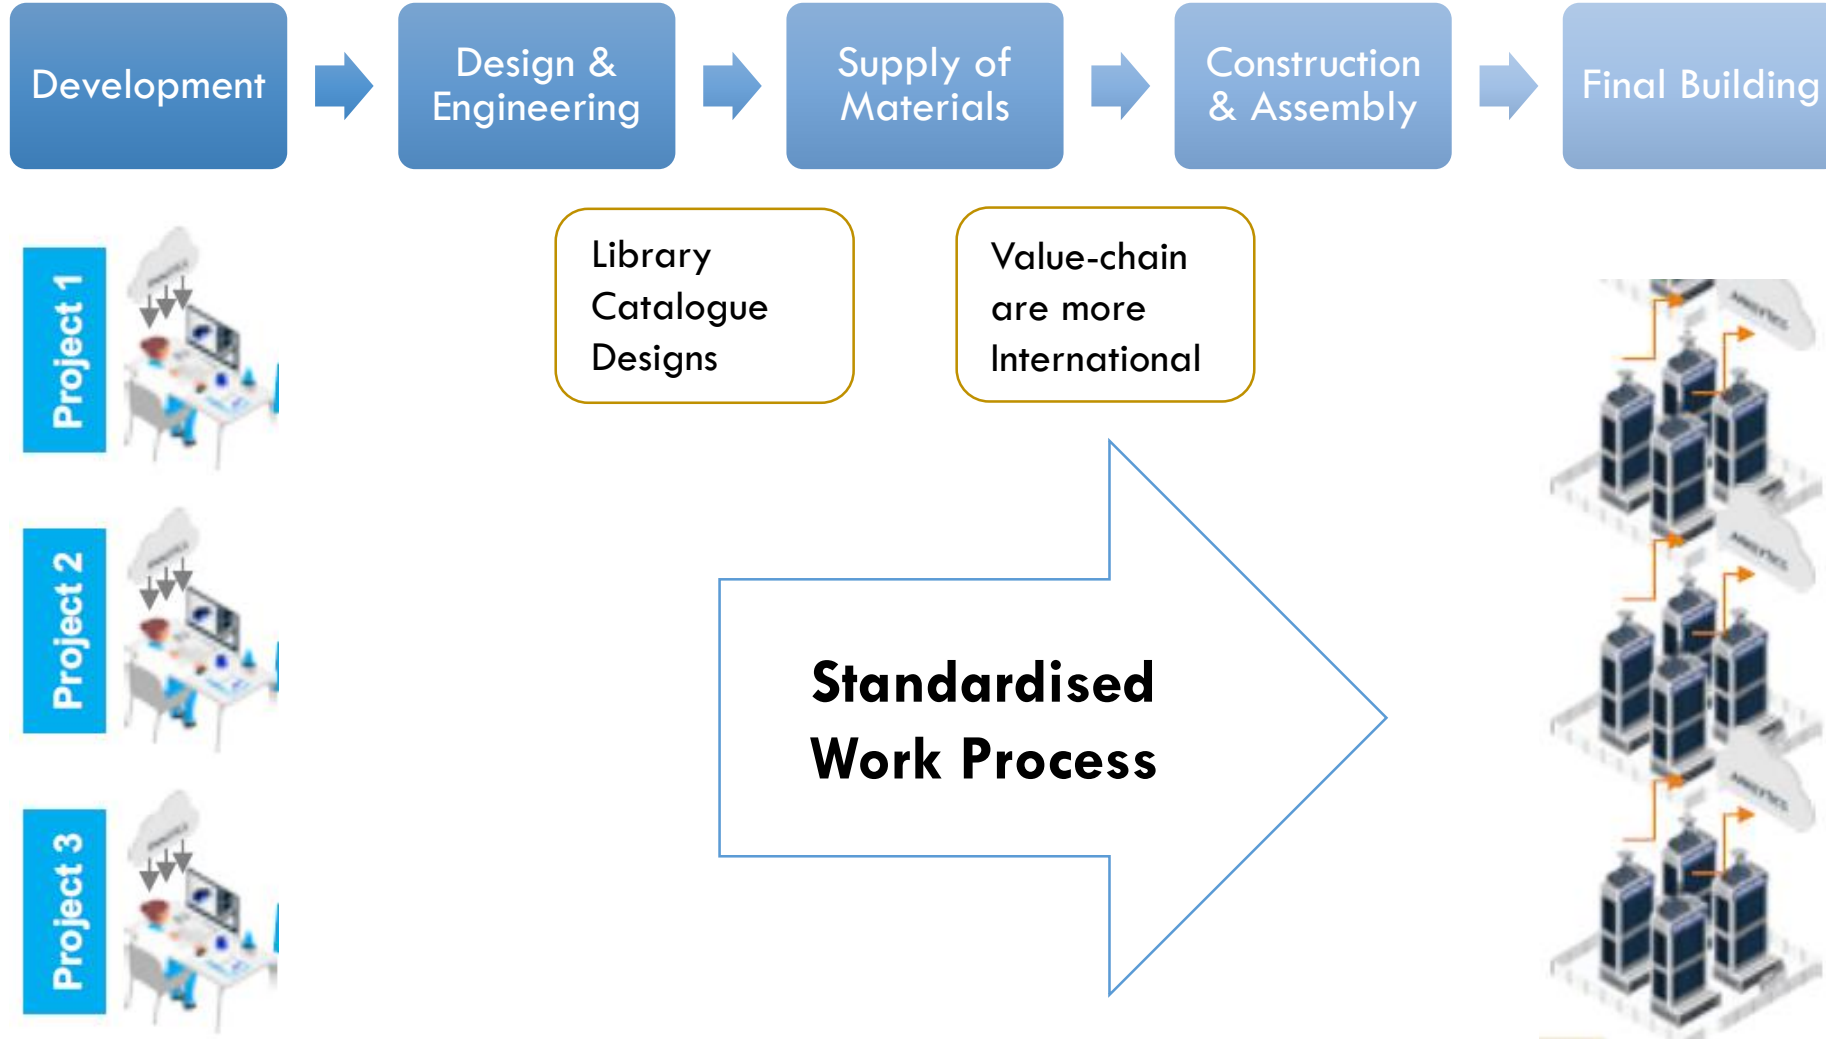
Development

Design & Engineering

Supply of Materials

Construction & Assembly

Final Building

Library Catalogue Designs

Value-chain are more International

Project 1

Project 2

Project 3

Standardised Work Process